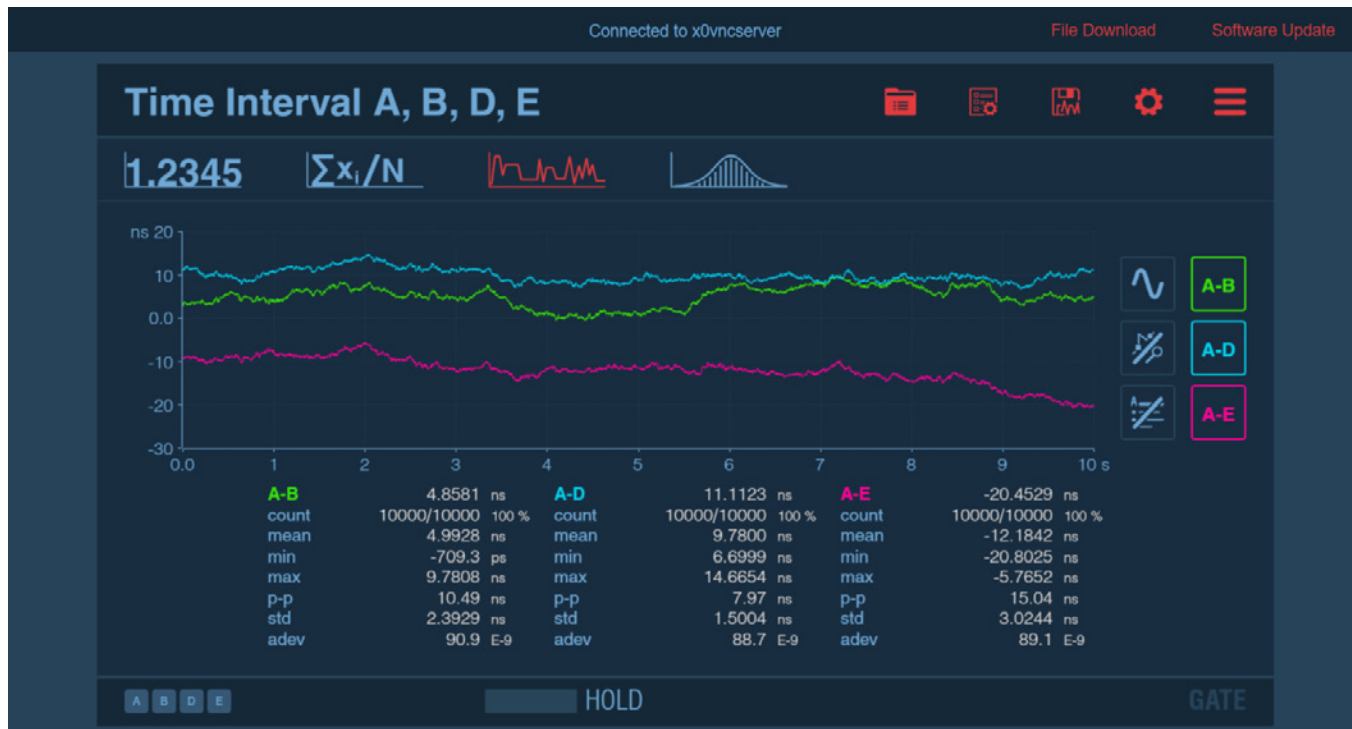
Connected to x0vncserver

File Download

Software Update

Time Interval A, B, D, E

1.2345

$\sum x_i/N$

ns 20

10

0.0

-10

-20

-30

0.0 1 2 3 4 5 6 7 8 9 10 s

A-B

A-D

A-E

| A-B | 4.8581 | ns | A-D | 11.1123 | ns | A-E | -20.4529 | ns |
|---|---|---|---|---|---|---|---|---|
| count | 10000/10000 | 100 % | count | 10000/10000 | 100 % | count | 10000/10000 | 100 % |
| mean | 4.9928 | ns | mean | 9.7800 | ns | mean | -12.1842 | ns |
| min | -709.3 | ps | min | 6.6999 | ns | min | -20.8025 | ns |
| max | 9.7808 | ns | max | 14.6654 | ns | max | -5.7652 | ns |
| p-p | 10.49 | ns | p-p | 7.97 | ns | p-p | 15.04 | ns |
| std | 2.3929 | ns | std | 1.5004 | ns | std | 3.0244 | ns |
| adev | 90.9 | E-9 | adev | 88.7 | E-9 | adev | 89.1 | E-9 |

A B D E

HOLD

GATE